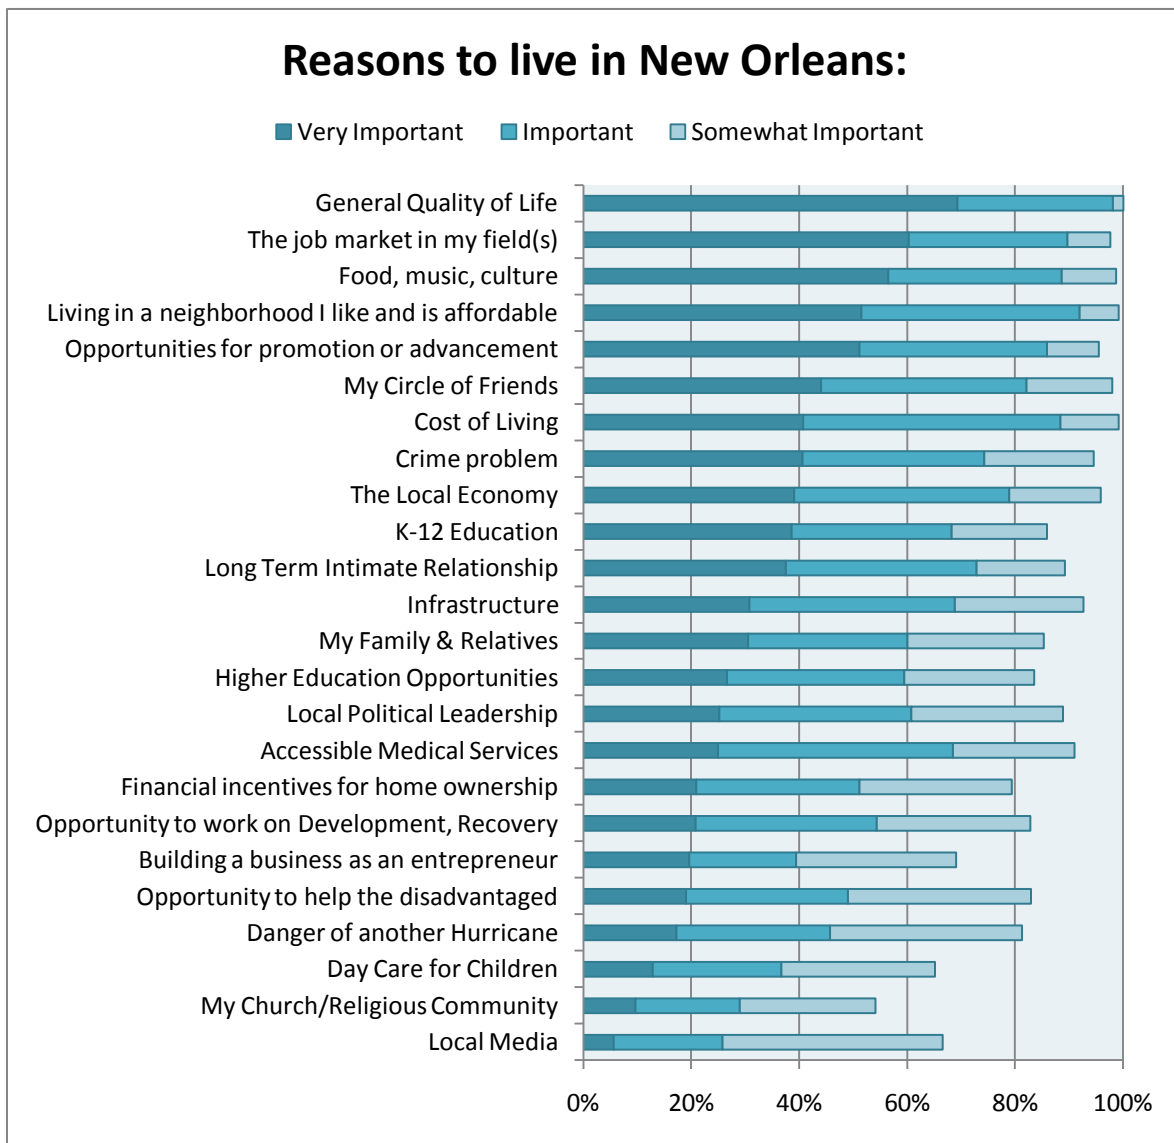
Reasons to live in New Orleans:

Very Important Important Somewhat Important

General Quality of Life
The job market in my field(s)
Food, music, culture
Living in a neighborhood I like and is affordable
Opportunities for promotion or advancement
My Circle of Friends
Cost of Living
Crime problem
The Local Economy
K-12 Education
Long Term Intimate Relationship
Infrastructure
My Family & Relatives
Higher Education Opportunities
Local Political Leadership
Accessible Medical Services
Financial incentives for home ownership
Opportunity to work on Development, Recovery
Building a business as an entrepreneur
Opportunity to help the disadvantaged
Danger of another Hurricane
Day Care for Children
My Church/Religious Community
Local Media

0% 20% 40% 60% 80% 100%